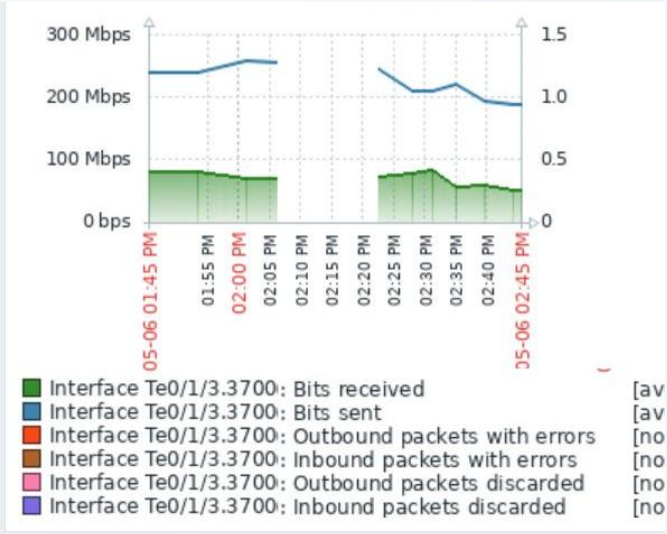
300 Mbps
200 Mbps
100 Mbps
0 bps

1.5
1.0
0.5
0

05-06 01:45 PM
01:55 PM
02:00 PM
02:05 PM
02:10 PM
02:15 PM
02:20 PM
02:25 PM
02:30 PM
02:35 PM
02:40 PM
05-06 02:45 PM

Interface Te0/1/3.3700: Bits received [av
Interface Te0/1/3.3700: Bits sent [av
Interface Te0/1/3.3700: Outbound packets with errors [no
Interface Te0/1/3.3700: Inbound packets with errors [no
Interface Te0/1/3.3700: Outbound packets discarded [no
Interface Te0/1/3.3700: Inbound packets discarded [no